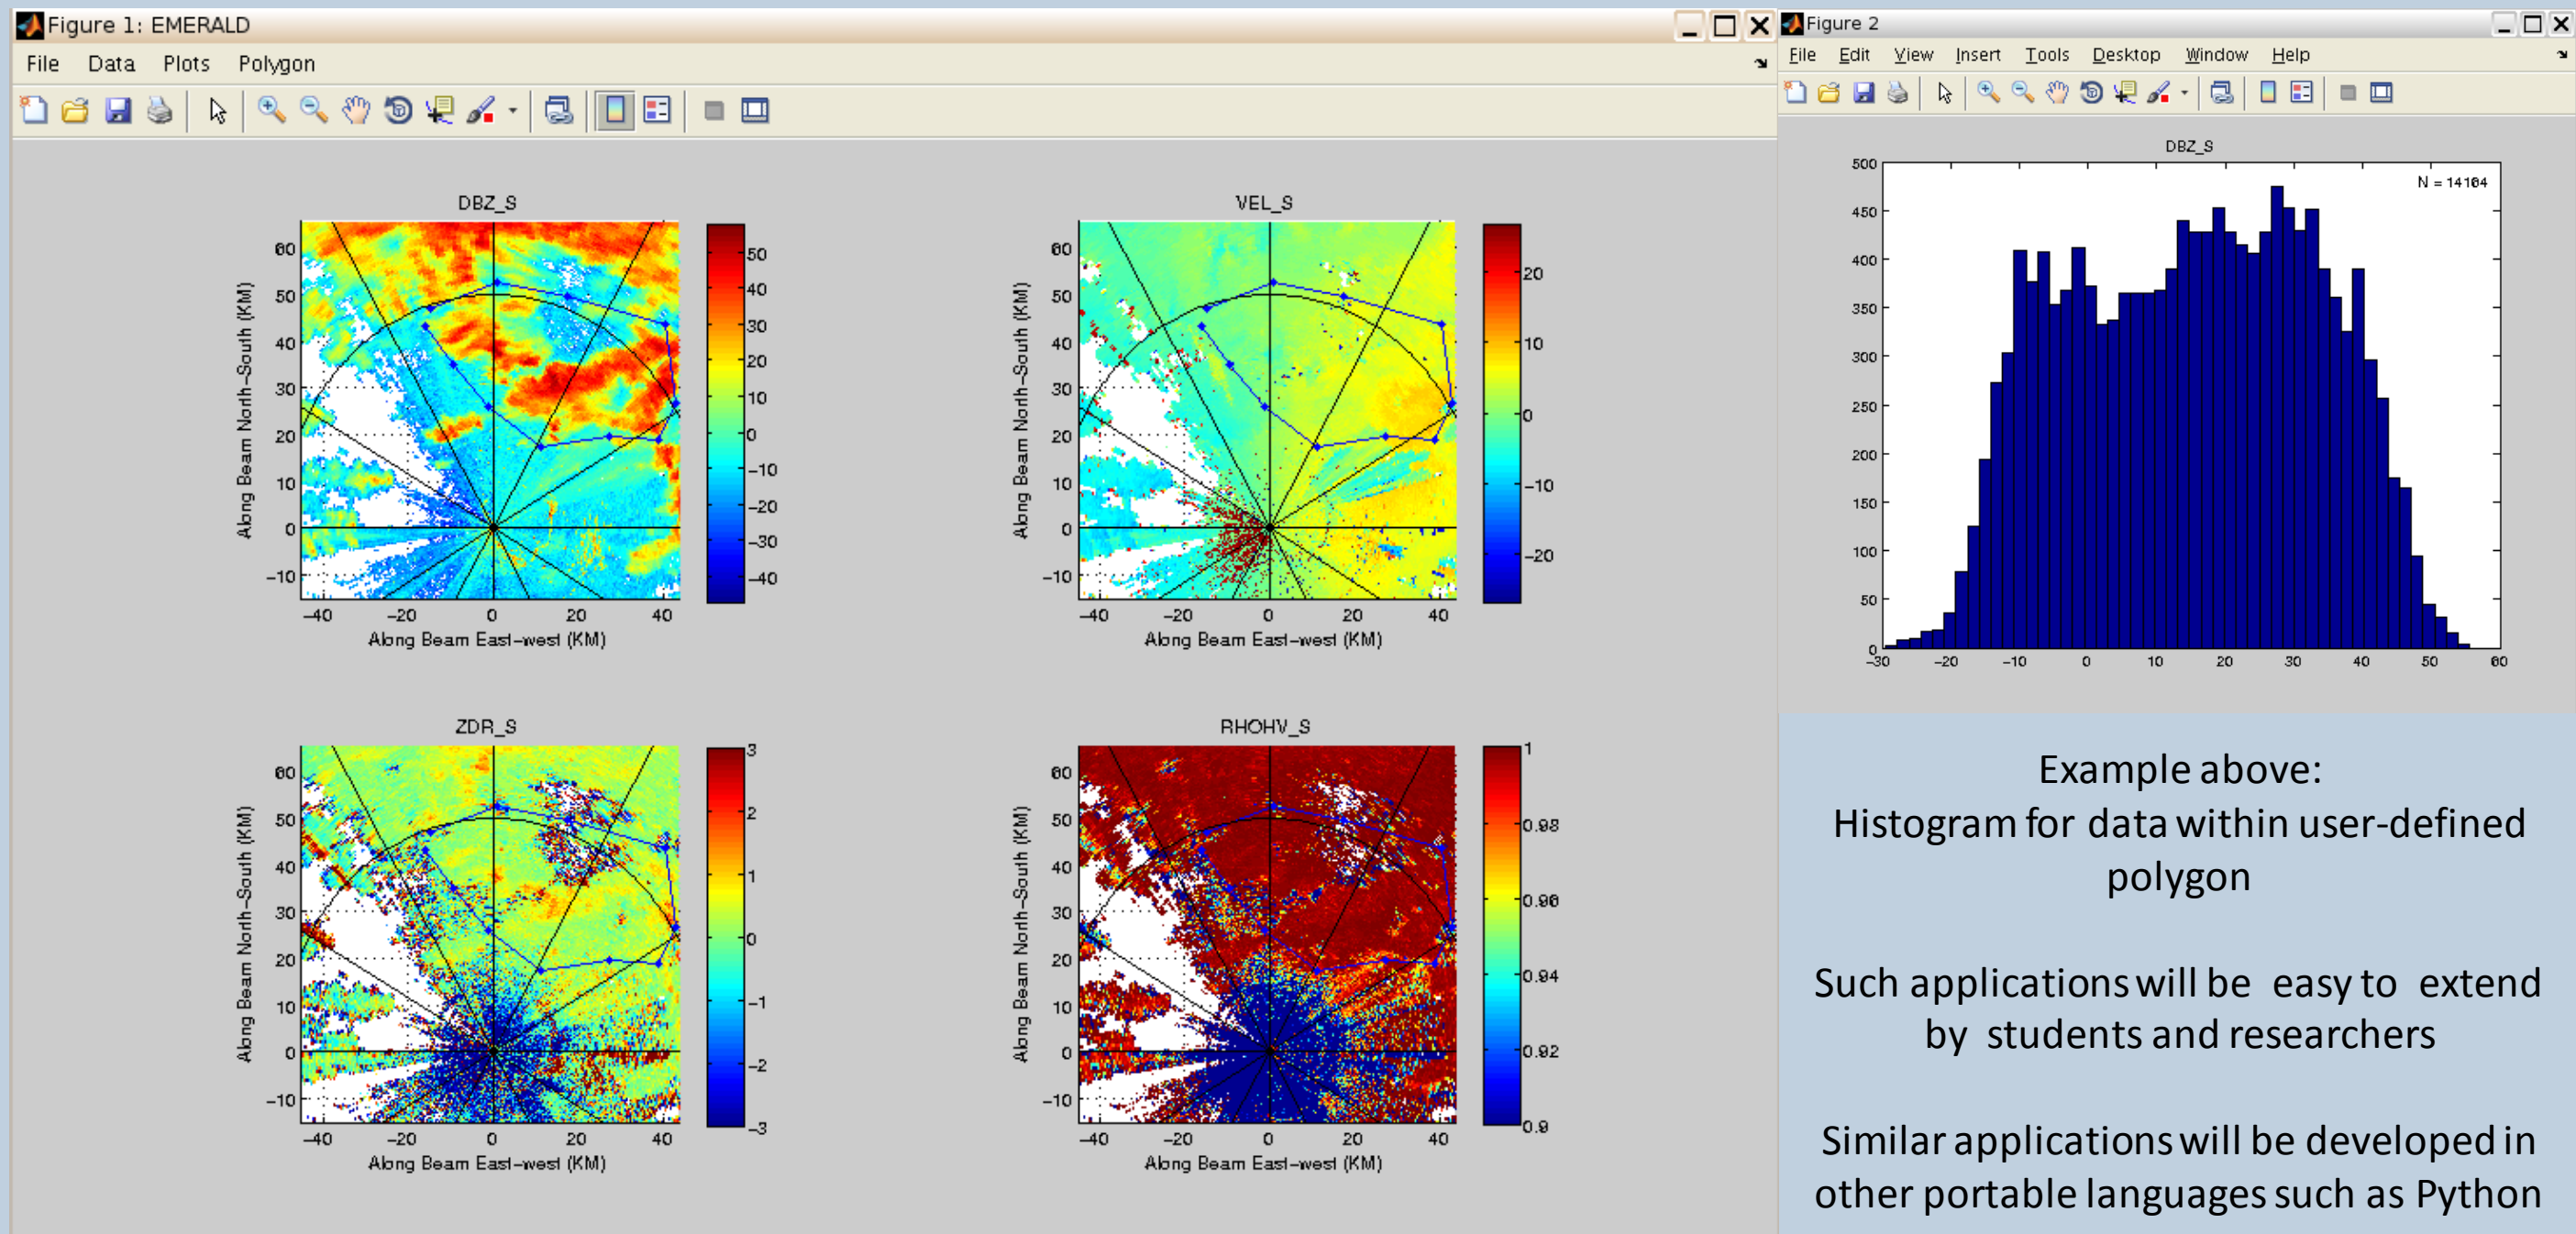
Figure 1: EMERALD

File Data Plots Polygon

DBZ_S

Along Beam North–South (KM)

60 50 40 30 20 10 0 –10

–40 –20 0 20 40

Along Beam East–west (KM)

50 40 30 20 10 0 –10 –20 –30 –40

VEL_S

Along Beam North–South (KM)

60 50 40 30 20 10 0 –10

–40 –20 0 20 40

Along Beam East–west (KM)

20 10 0 –10 –20

ZDR_S

Along Beam North–South (KM)

60 50 40 30 20 10 0 –10

–40 –20 0 20 40

Along Beam East–west (KM)

3 2 1 0 –1 –2 –3

RHOHV_S

Along Beam North–South (KM)

60 50 40 30 20 10 0 –10

–40 –20 0 20 40

Along Beam East–west (KM)

1 0.98 0.96 0.94 0.92 0.9

Figure 2

File Edit View Insert Tools Desktop Window Help

DBZ_S

N = 14164

500 450 400 350 300 250 200 150 100 50 0

–30 –20 –10 0 10 20 30 40 50 60

Example above:
Histogram for data within user-defined polygon

Such applications will be easy to extend by students and researchers

Similar applications will be developed in other portable languages such as Python